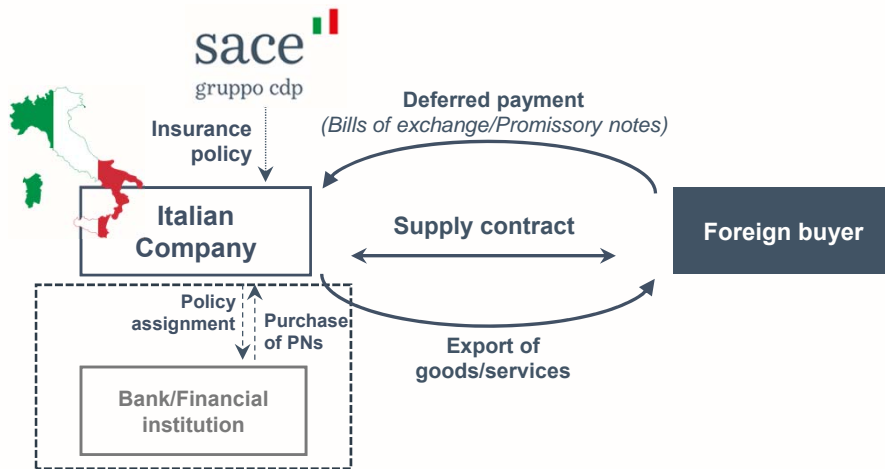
sace
gruppo cdp

Insurance policy

Deferred payment
(Bills of exchange/Promissory notes)

Italian Company

Supply contract

Foreign buyer

Policy assignment

Purchase of PNs

Export of goods/services

Bank/Financial institution